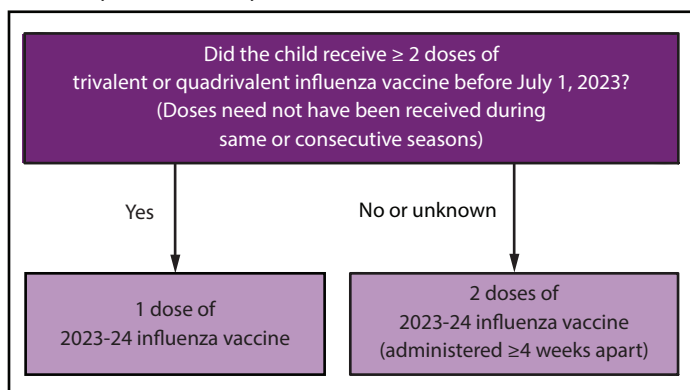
Did the child receive ≥ 2 doses of trivalent or quadrivalent influenza vaccine before July 1, 2023? (Doses need not have been received during same or consecutive seasons)

Yes

No or unknown

1 dose of 2023-24 influenza vaccine

2 doses of 2023-24 influenza vaccine (administered ≥4 weeks apart)